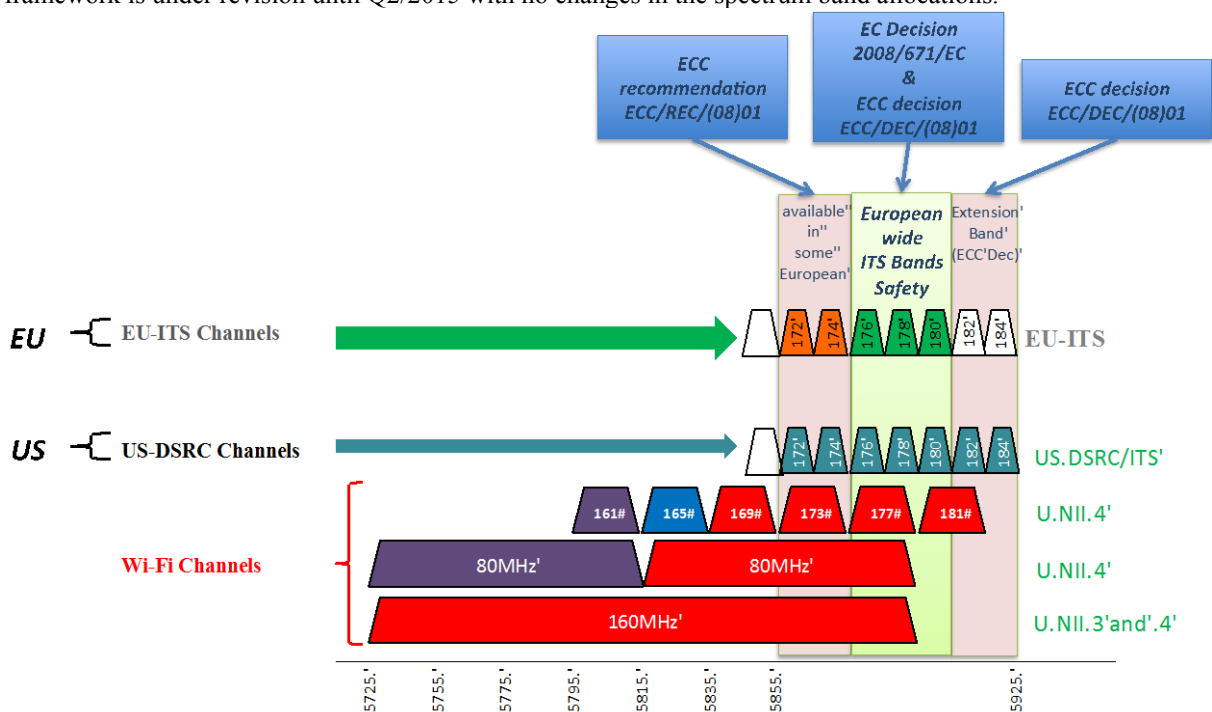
framework is under revision until Q2/2015 with no changes in the spectrum band allocations.

ECC recommendation ECC/REC/(08)01

EC Decision 2008/671/EC & ECC decision ECC/DEC/(08)01

ECC decision ECC/DEC/(08)01

available'' in'' some'' European'

European wide ITS Bands Safety

Extension' Band' (ECC'Dec)'

EU EU-ITS Channels

172' 174' 176' 178' 180' 182' 184'

EU-ITS

US US-DSRC Channels

172' 174' 176' 178' 180' 182' 184'

US.DSRC/ITS'

161# 165# 169# 173# 177# 181#

U.NII.4'

Wi-Fi Channels

80MHz' 80MHz'

U.NII.4'

160MHz'

U.NII.3'and'.4'

5725.' 5755.' 5775.' 5795.' 5815.' 5835.' 5855.' 5925.'